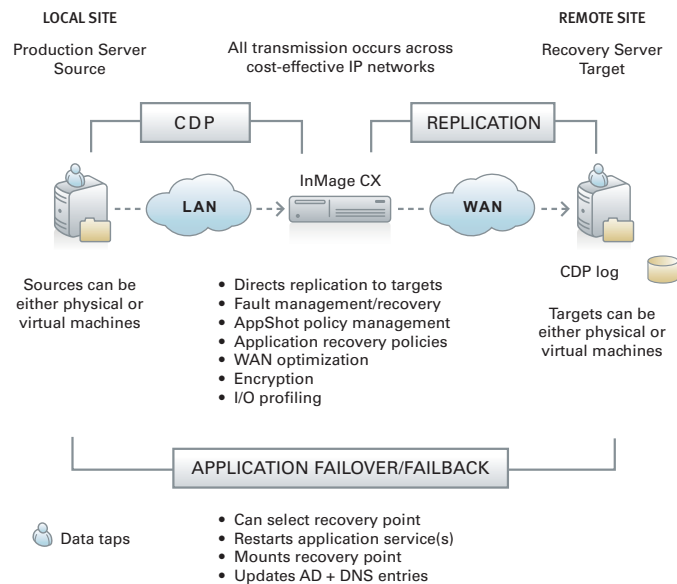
LOCAL SITE

Production Server Source

All transmission occurs across cost-effective IP networks

REMOTE SITE

Recovery Server Target

CDP

REPLICATION

LAN

InMage CX

WAN

Sources can be either physical or virtual machines

• Directs replication to targets
• Fault management/recovery
• AppShot policy management
• Application recovery policies
• WAN optimization
• Encryption
• I/O profiling

CDP log

Targets can be either physical or virtual machines

APPLICATION FAILOVER/FAILBACK

Data taps

• Can select recovery point
• Restarts application service(s)
• Mounts recovery point
• Updates AD + DNS entries